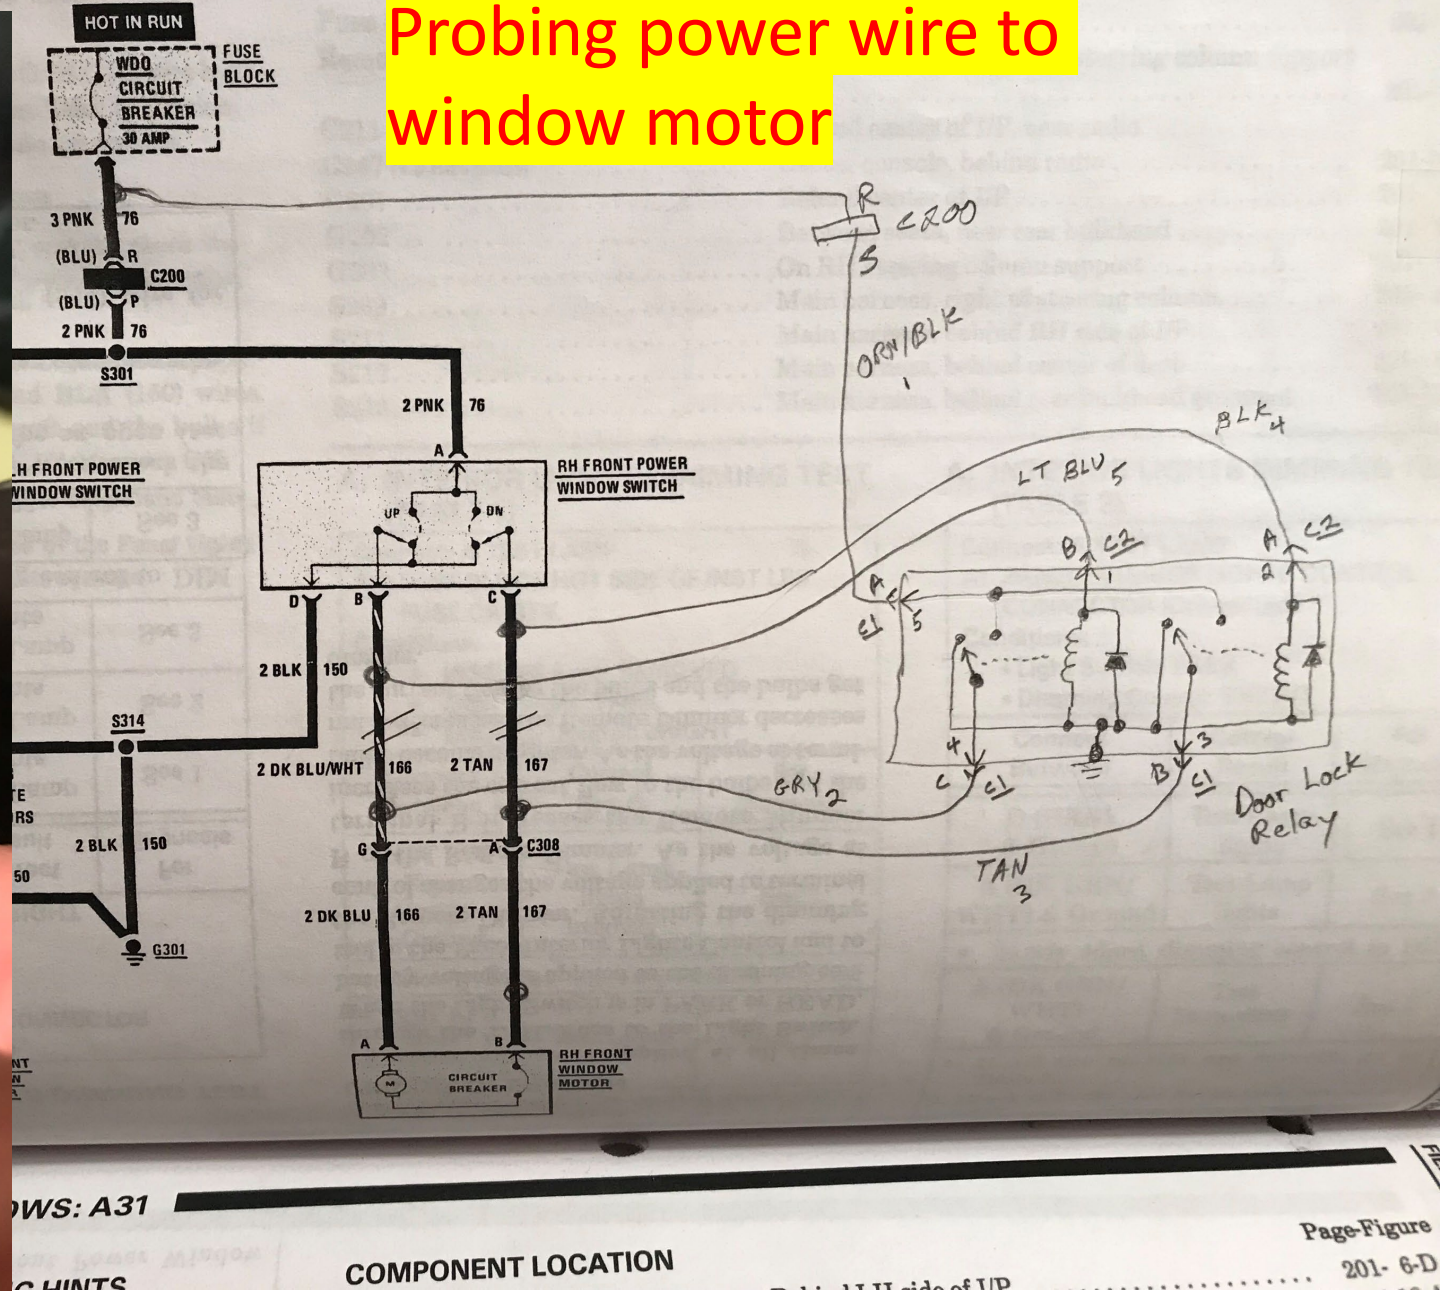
Probing power wire to window motor

HOT IN RUN

WDO CIRCUIT BREAKER 30 AMP

FUSE BLOCK

3 PNK 76

(BLU) R

C200

(BLU) P

2 PNK 76

S301

2 PNK 76

A

LH FRONT POWER WINDOW SWITCH

RH FRONT POWER WINDOW SWITCH

UP

DN

D B C

2 BLK 150

S314

2 DK BLU/WHT 166

2 TAN 167

2 BLK 150

G A C308

2 DK BLU 166

2 TAN 167

G301

A B

CIRCUIT BREAKER

RH FRONT WINDOW MOTOR

R

C200

S

ORN/BLK 1

BLK 4

LT BLU 5

B C2 1

A C2 2

A C1 5

4 C C1

B C1 3

GRY 2

TAN 3

Door Lock Relay

WS: A31

COMPONENT LOCATION

Page-Figure

201- 6-D